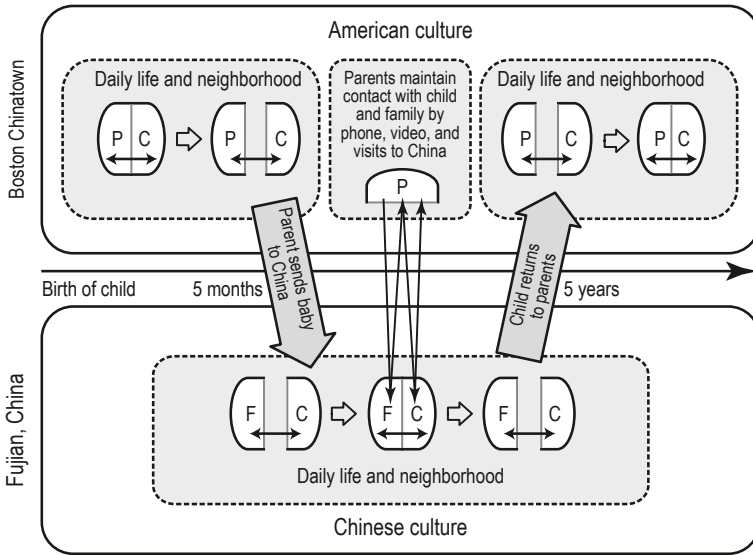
American culture

Boston Chinatown

Daily life and neighborhood

P C

P C

Parents maintain contact with child and family by phone, video, and visits to China

P

Daily life and neighborhood

P C

P C

Parent sends baby to China

Child returns to parents

Birth of child

5 months

5 years

Fujian, China

F C

F C

F C

Daily life and neighborhood

Chinese culture